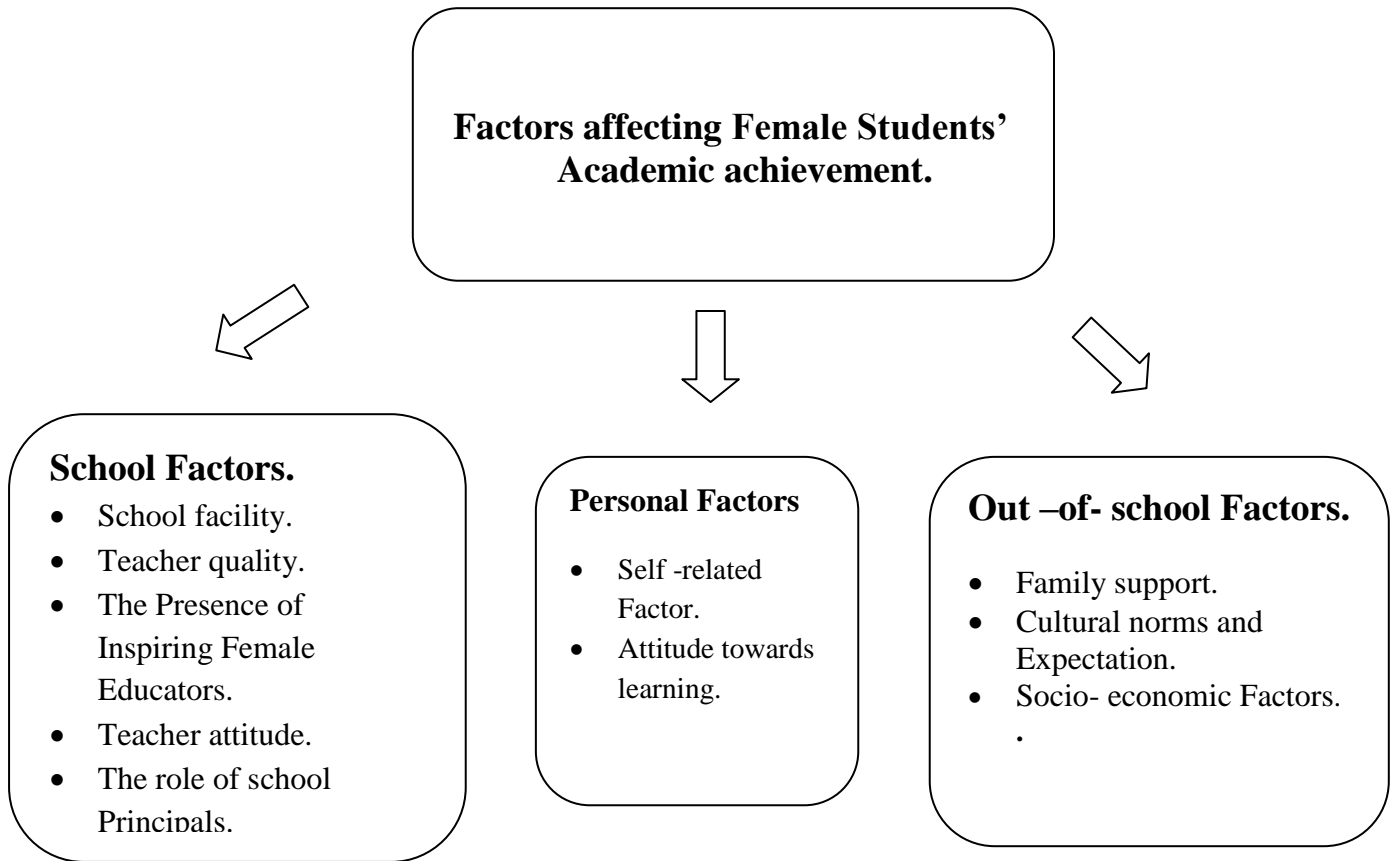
Factors affecting Female Students' Academic achievement.

School Factors.
- School facility.
- Teacher quality.
- The Presence of Inspiring Female Educators.
- Teacher attitude.
- The role of school Principals.

Personal Factors
- Self -related Factor.
- Attitude towards learning.

Out –of- school Factors.
- Family support.
- Cultural norms and Expectation.
- Socio- economic Factors.
.